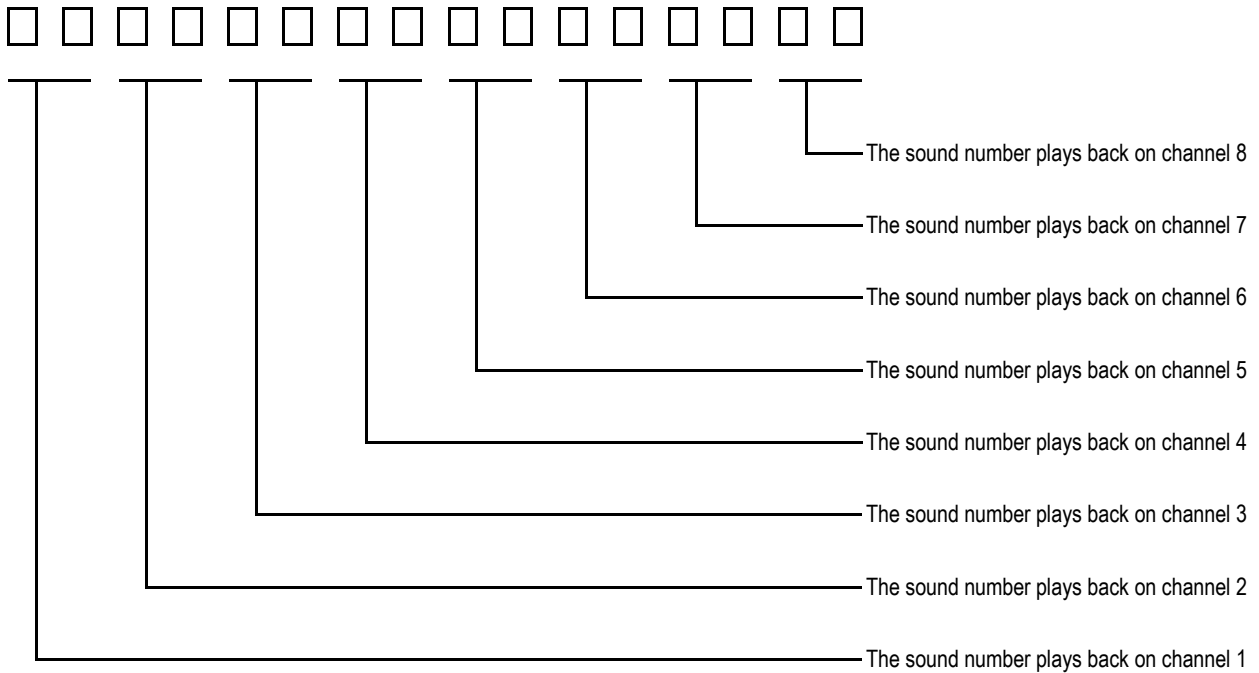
The sound number plays back on channel 8
The sound number plays back on channel 7
The sound number plays back on channel 6
The sound number plays back on channel 5
The sound number plays back on channel 4
The sound number plays back on channel 3
The sound number plays back on channel 2
The sound number plays back on channel 1